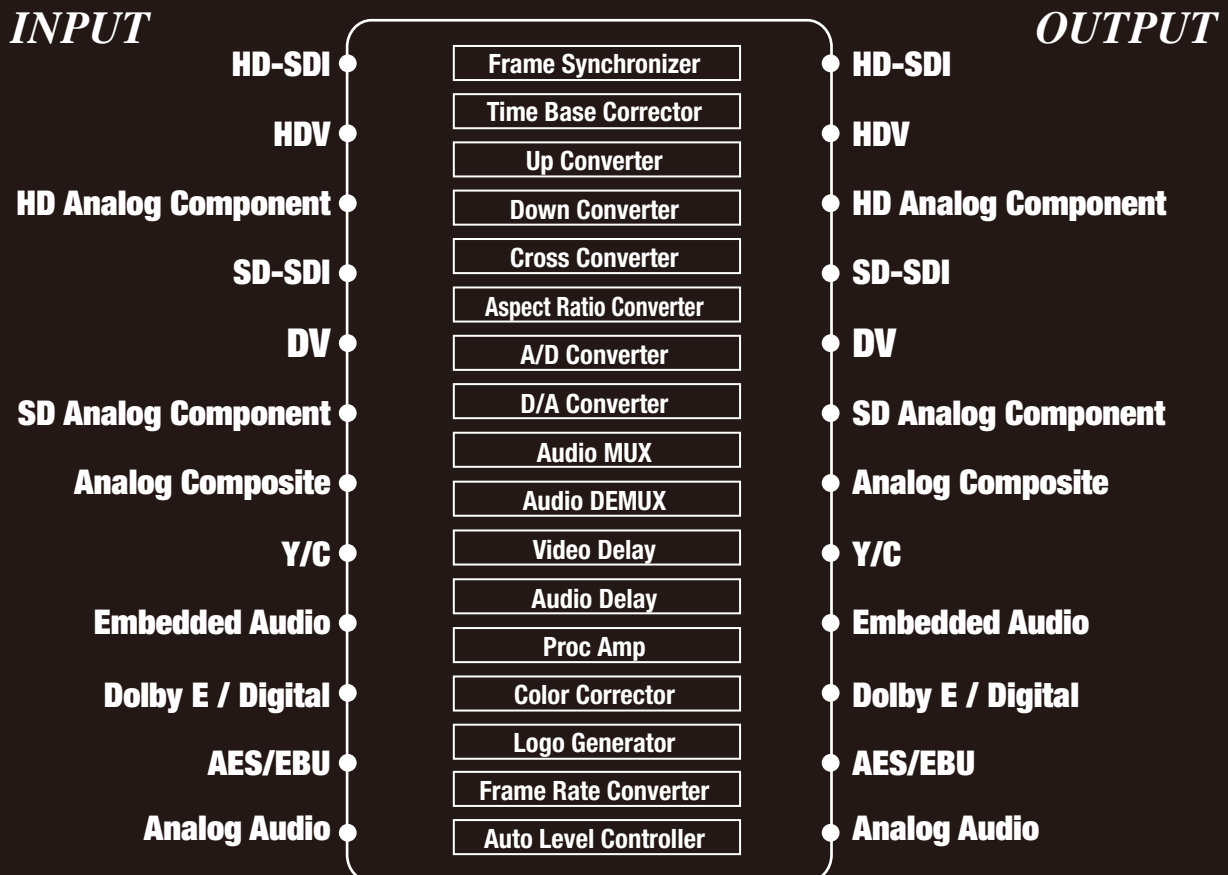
INPUT

HD-SDI
HDV
HD Analog Component
SD-SDI
DV
SD Analog Component
Analog Composite
Y/C
Embedded Audio
Dolby E / Digital
AES/EBU
Analog Audio

Frame Synchronizer
Time Base Corrector
Up Converter
Down Converter
Cross Converter
Aspect Ratio Converter
A/D Converter
D/A Converter
Audio MUX
Audio DEMUX
Video Delay
Audio Delay
Proc Amp
Color Corrector
Logo Generator
Frame Rate Converter
Auto Level Controller

OUTPUT

HD-SDI
HDV
HD Analog Component
SD-SDI
DV
SD Analog Component
Analog Composite
Y/C
Embedded Audio
Dolby E / Digital
AES/EBU
Analog Audio